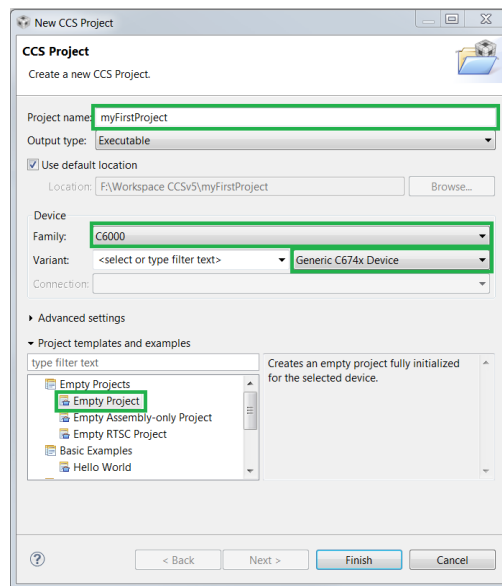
New CCS Project

CCS Project

Create a new CCS Project.

Project name: myFirstProject

Output type: Executable

Use default location

Location: F:\Workspace CCSv5\myFirstProject

Browse...

Device

Family: C6000

Variant: <select or type filter text>

Generic C674x Device

Connection:

Advanced settings

Project templates and examples

type filter text

Empty Projects

Empty Project

Empty Assembly-only Project

Empty RTSC Project

Basic Examples

Hello World

Creates an empty project fully initialized for the selected device.

?

< Back

Next >

Finish

Cancel